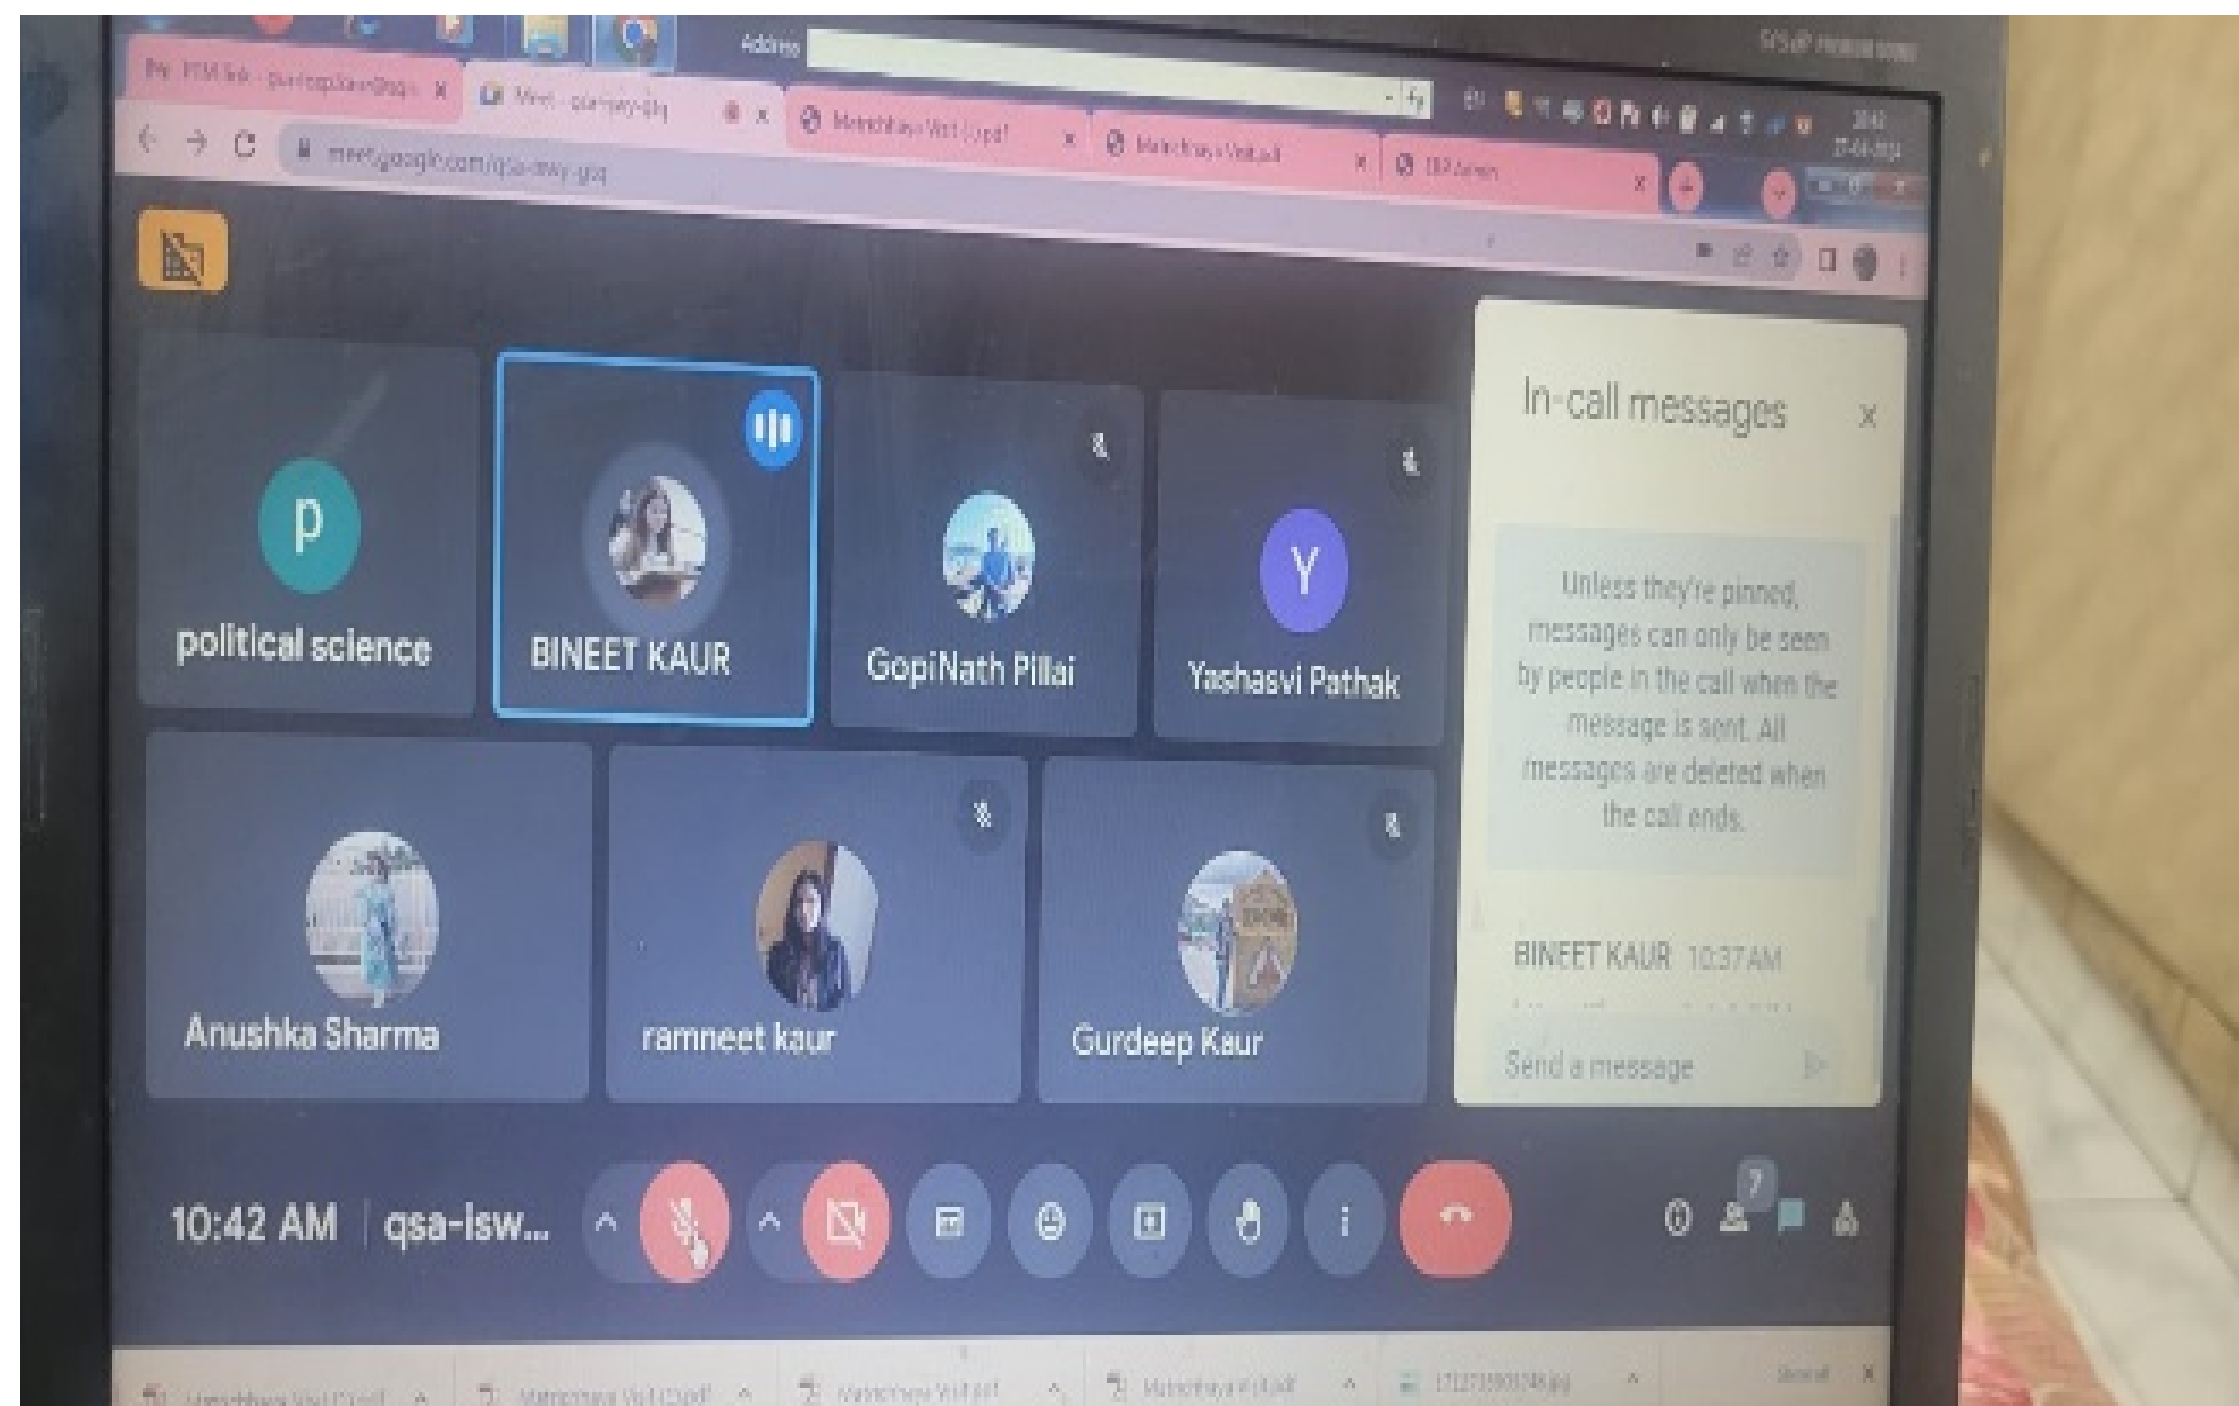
Address

Meet - qsa-lswy-gsq

meet.google.com/qsa-lswy-gsq

p
political science

BINEET KAUR

GopiNath Pillai

Y
Yashasvi Pathak

Anushka Sharma

ramneet kaur

Gurdeep Kaur

In-call messages

Unless they're pinned, messages can only be seen by people in the call when the message is sent. All messages are deleted when the call ends.

BINEET KAUR 10:37 AM

Send a message

10:42 AM | qsa-lsw...

7